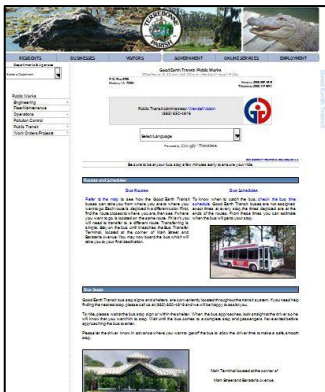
RESIDENTS BUSINESSES VISITORS GOVERNMENT ONLINE SERVICES EMPLOYMENT

Public Works
Engineering
Fleet Maintenance
Operations
Pollution Control
Public Transit
Work Orders/Projects

Good Earth Transit: Public Works

Public Transit Administrator:

Select Language

Powered by Google Translate

Be sure to be at your bus stop a few minutes early to ensure your ride.

Routes and Schedules

Bus Routes

Bus Schedules

Bus Stops

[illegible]